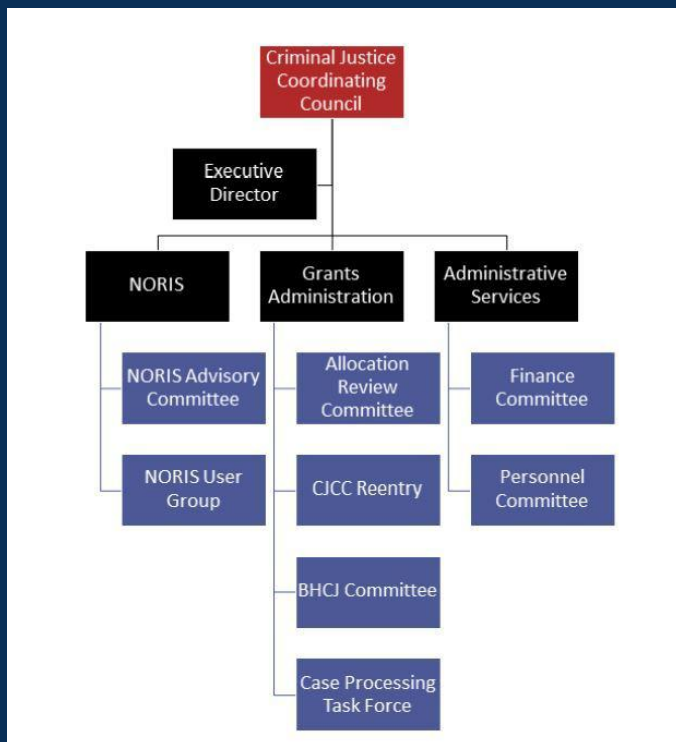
Criminal Justice Coordinating Council

Executive Director

NORIS

Grants Administration

Administrative Services

NORIS Advisory Committee

NORIS User Group

Allocation Review Committee

CJCC Reentry

BHCJ Committee

Case Processing Task Force

Finance Committee

Personnel Committee